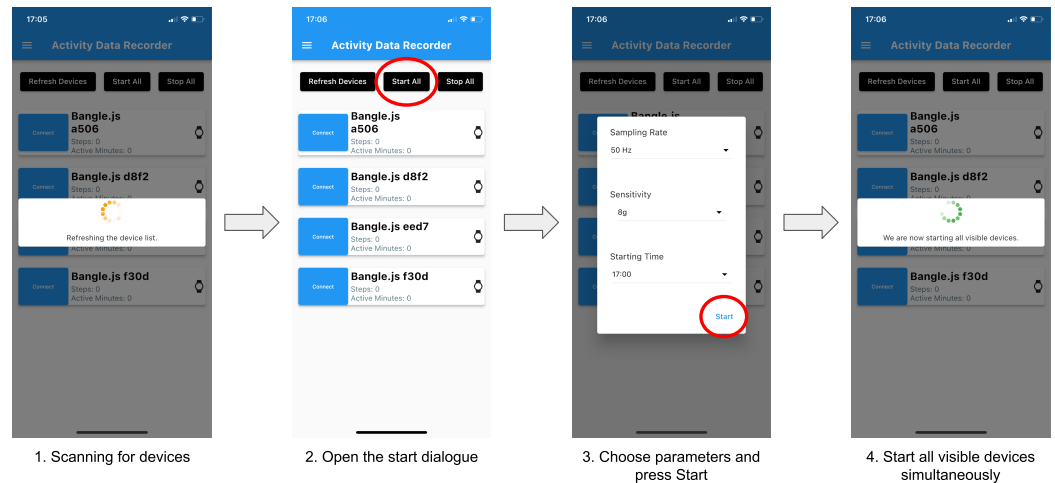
17:05

Activity Data Recorder

Refresh Devices | Start All | Stop All

Connect
Bangle.js a506
Steps: 0
Active Minutes: 0

Connect
Bangle.js d8f2
Steps: 0
Active Minutes: 0

Refreshing the device list.

Connect
Bangle.js f30d
Steps: 0
Active Minutes: 0

1. Scanning for devices

17:06

Activity Data Recorder

Refresh Devices | Start All | Stop All

Connect
Bangle.js a506
Steps: 0
Active Minutes: 0

Connect
Bangle.js d8f2
Steps: 0
Active Minutes: 0

Connect
Bangle.js eed7
Steps: 0
Active Minutes: 0

Connect
Bangle.js f30d
Steps: 0
Active Minutes: 0

2. Open the start dialogue

17:06

Activity Data Recorder

Refresh Devices | Start All | Stop All

Bangle.js

Sampling Rate
50 Hz

Sensitivity
8g

Starting Time
17:00

Start

3. Choose parameters and press Start

17:06

Activity Data Recorder

Refresh Devices | Start All | Stop All

Connect
Bangle.js a506
Steps: 0
Active Minutes: 0

Connect
Bangle.js d8f2
Steps: 0
Active Minutes: 0

We are now starting all visible devices.

Connect
Bangle.js f30d
Steps: 0
Active Minutes: 0

4. Start all visible devices simultaneously